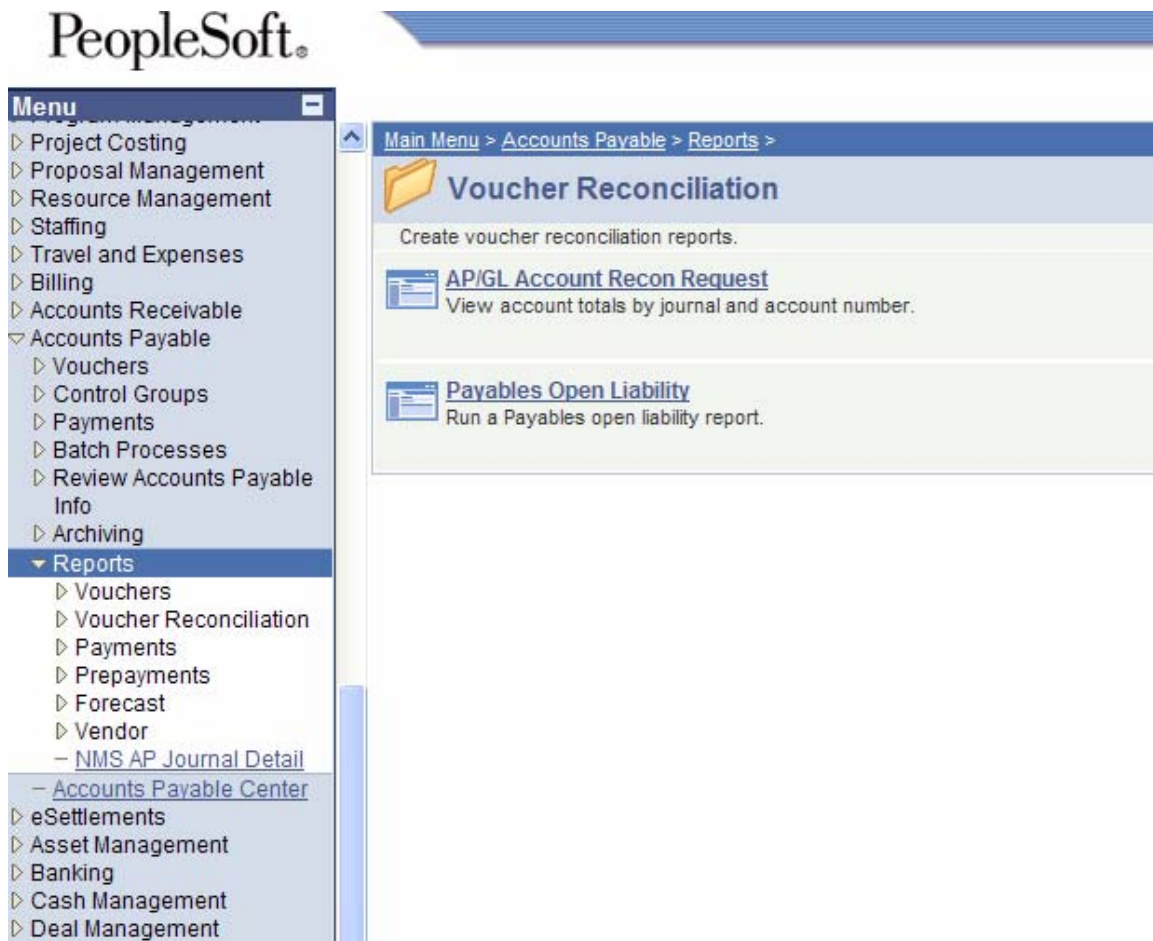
PeopleSoft.

Menu

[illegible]
Project Costing
Proposal Management
Resource Management
Staffing
Travel and Expenses
Billing
Accounts Receivable
Accounts Payable
Vouchers
Control Groups
Payments
Batch Processes
Review Accounts Payable Info
Archiving
Reports
Vouchers
Voucher Reconciliation
Payments
Prepayments
Forecast
Vendor
– NMS AP Journal Detail
– Accounts Payable Center
eSettlements
Asset Management
Banking
Cash Management
Deal Management

Main Menu > Accounts Payable > Reports >

Voucher Reconciliation

Create voucher reconciliation reports.

AP/GL Account Recon Request
View account totals by journal and account number.

Payables Open Liability
Run a Payables open liability report.